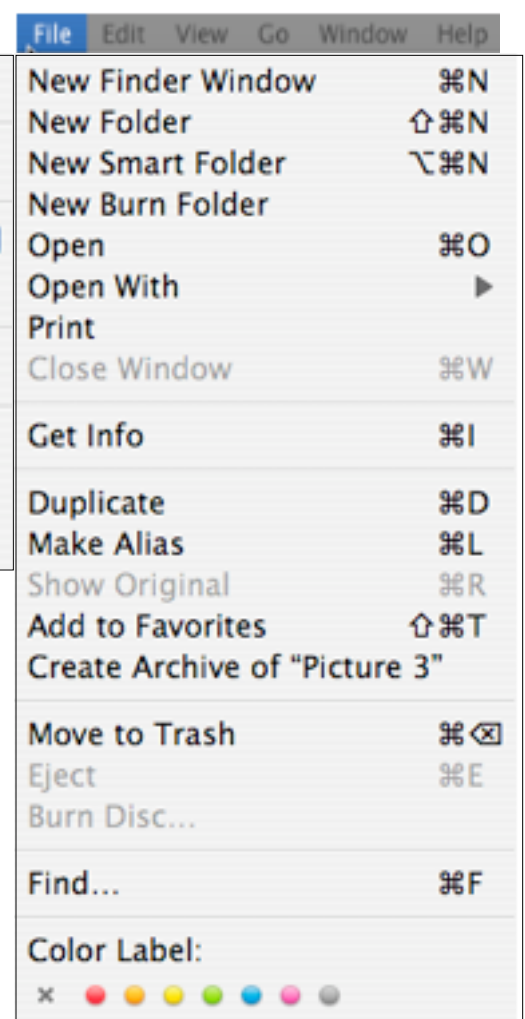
File Edit View Go Window Help

New Finder Window ⌘N
New Folder ⇧⌘N
New Smart Folder ⌥⌘N
New Burn Folder
Open ⌘O
Open With ▶
Print
Close Window ⌘W

Get Info ⌘I

Duplicate ⌘D
Make Alias ⌘L
Show Original ⌘R
Add to Favorites ⇧⌘T
Create Archive of “Picture 3”

Move to Trash ⌘⌫
Eject ⌘E
Burn Disc...

Find... ⌘F

Color Label:
×